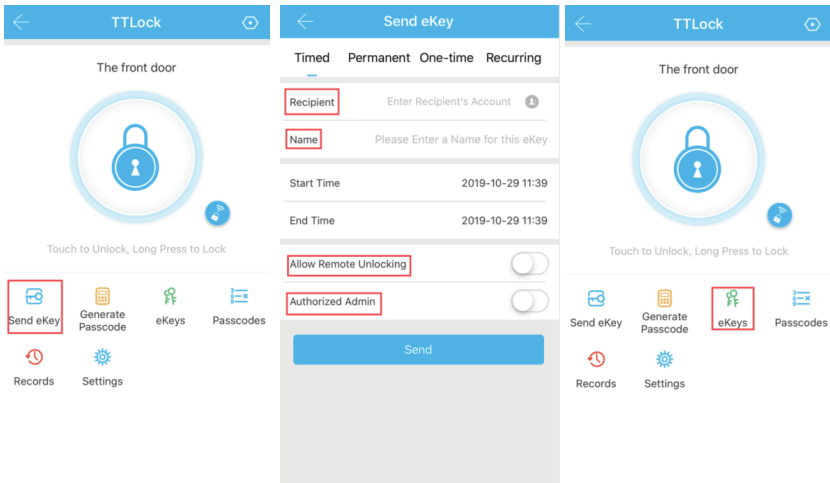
TTLock

The front door

Touch to Unlock, Long Press to Lock

Send eKey
Generate Passcode
eKeys
Passcodes
Records
Settings

Send eKey

Timed
Permanent
One-time
Recurring

Recipient
Enter Recipient's Account

Name
Please Enter a Name for this eKey

Start Time
2019-10-29 11:39

End Time
2019-10-29 11:39

Allow Remote Unlocking

Authorized Admin

Send

TTLock

The front door

Touch to Unlock, Long Press to Lock

Send eKey
Generate Passcode
eKeys
Passcodes
Records
Settings